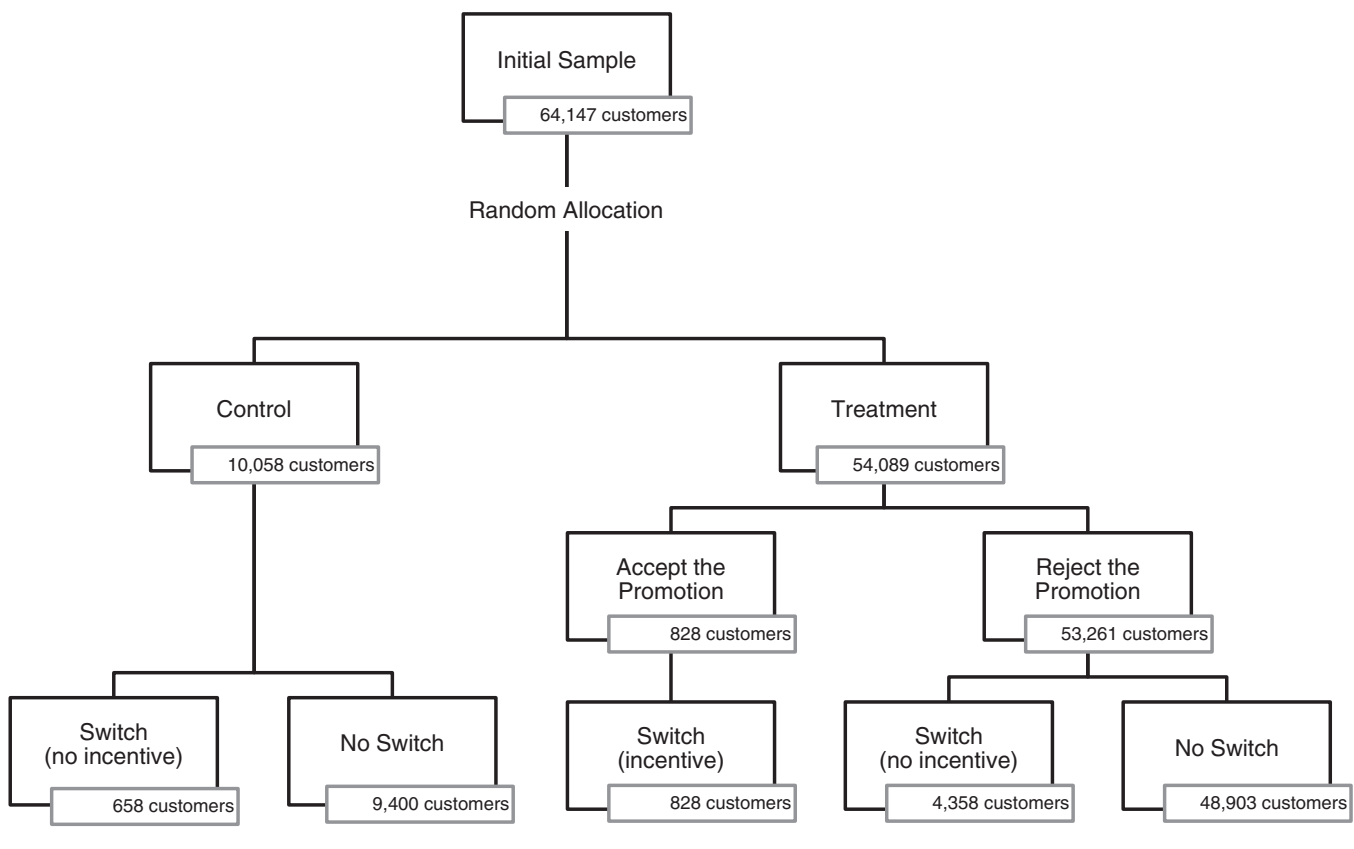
Initial Sample
64,147 customers

Random Allocation

Control
10,058 customers

Treatment
54,089 customers

Accept the Promotion
828 customers

Reject the Promotion
53,261 customers

Switch (no incentive)
658 customers

No Switch
9,400 customers

Switch (incentive)
828 customers

Switch (no incentive)
4,358 customers

No Switch
48,903 customers